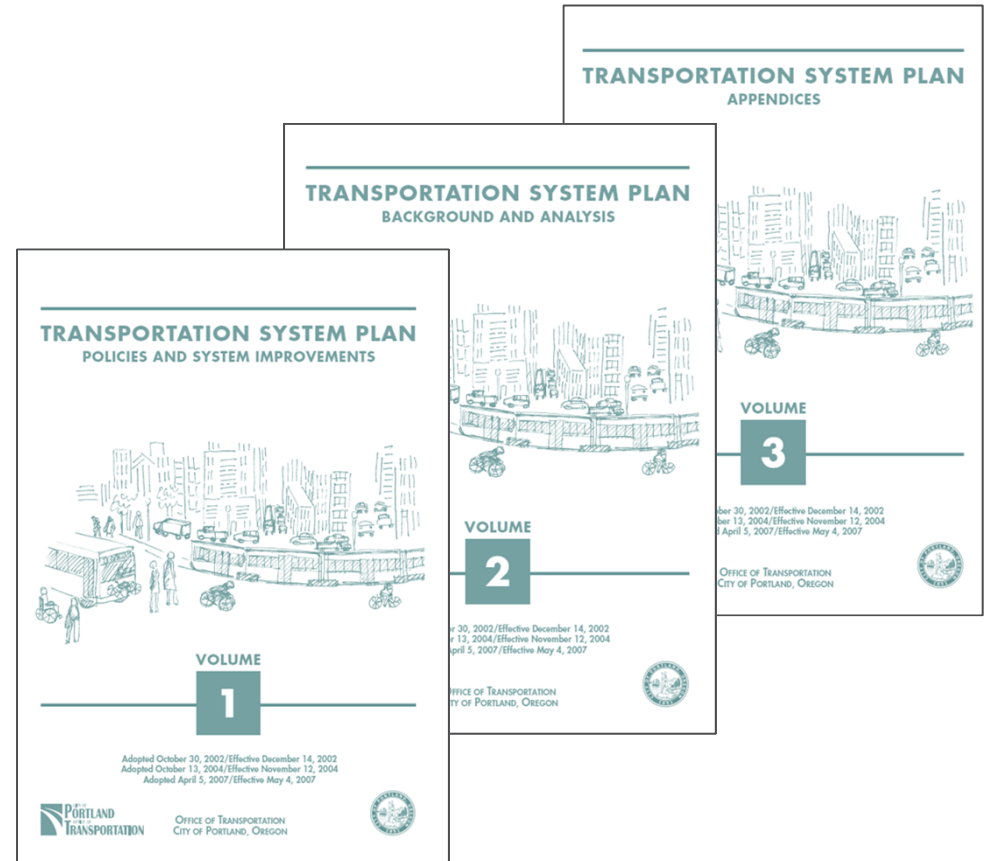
TRANSPORTATION SYSTEM PLAN
APPENDICES

VOLUME
3

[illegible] 30, 2002/Effective December 14, 2002
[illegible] 13, 2004/Effective November 12, 2004
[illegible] April 5, 2007/Effective May 4, 2007

OFFICE OF TRANSPORTATION
CITY OF PORTLAND, OREGON

TRANSPORTATION SYSTEM PLAN
BACKGROUND AND ANALYSIS

VOLUME
2

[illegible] 30, 2002/Effective December 14, 2002
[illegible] 13, 2004/Effective November 12, 2004
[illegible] April 5, 2007/Effective May 4, 2007

OFFICE OF TRANSPORTATION
CITY OF PORTLAND, OREGON

TRANSPORTATION SYSTEM PLAN
POLICIES AND SYSTEM IMPROVEMENTS

VOLUME
1

Adopted October 30, 2002/Effective December 14, 2002
Adopted October 13, 2004/Effective November 12, 2004
Adopted April 5, 2007/Effective May 4, 2007

CITY OF PORTLAND OFFICE OF TRANSPORTATION

OFFICE OF TRANSPORTATION
CITY OF PORTLAND, OREGON